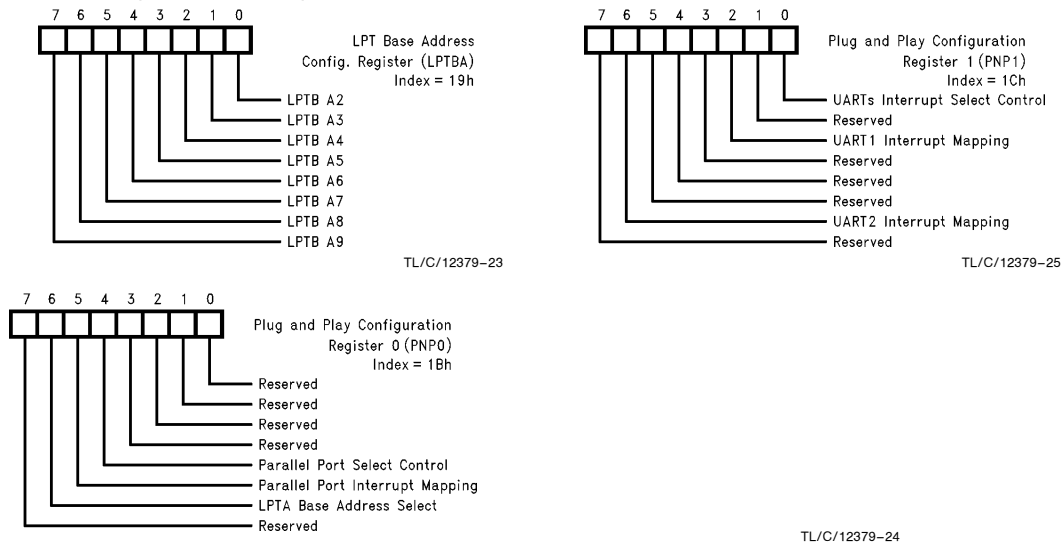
7 6 5 4 3 2 1 0

LPT Base Address Config. Register (LPTBA) Index = 19h

LPTB A2
LPTB A3
LPTB A4
LPTB A5
LPTB A6
LPTB A7
LPTB A8
LPTB A9

TL/C/12379–23

7 6 5 4 3 2 1 0

Plug and Play Configuration Register 1 (PNP1) Index = 1Ch

UARTs Interrupt Select Control
Reserved
UART1 Interrupt Mapping
Reserved
Reserved
Reserved
UART2 Interrupt Mapping
Reserved

TL/C/12379–25

7 6 5 4 3 2 1 0

Plug and Play Configuration Register 0 (PNP0) Index = 1Bh

Reserved
Reserved
Reserved
Reserved
Parallel Port Select Control
Parallel Port Interrupt Mapping
LPTA Base Address Select
Reserved

TL/C/12379–24